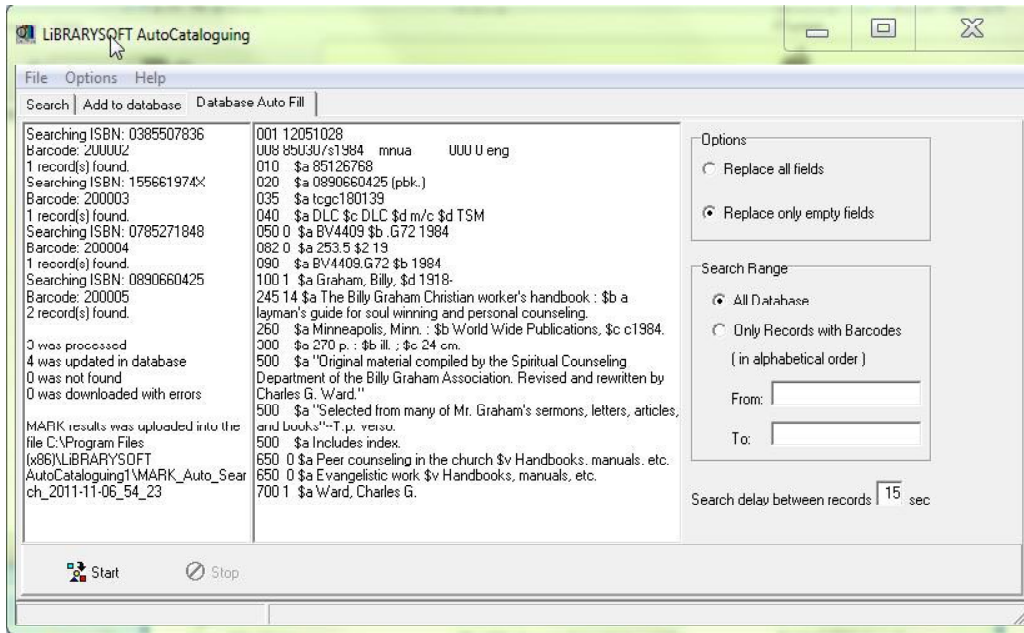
LiBRARYSOFT AutoCataloguing

File Options Help

Search | Add to database | Database Auto Fill

Searching ISBN: 0385507836
Barcode: 200002
1 record(s) found.
Searching ISBN: 155661974X
Barcode: 200003
1 record(s) found.
Searching ISBN: 0785271848
Barcode: 200004
1 record(s) found.
Searching ISBN: 0890660425
Barcode: 200005
2 record(s) found.

0 was processed
4 was updated in database
0 was not found
0 was downloaded with errors

MARK results was uploaded into the file C:\Program Files (x86)\LiBRARYSOFT AutoCataloguing1\MARK_Auto_Search_2011-11-06_54_23

001 12051028
008 850307s1984 mnua 000 0 eng
010 $a 85126768
020 $a 0890660425 (pbk.)
035 $a tcgc180139
040 $a DLC $c DLC $d m/c $d TSM
050 0 $a BV4409 $b .G72 1984
082 0 $a 253.5 $2 19
090 $a BV4409.G72 $b 1984
100 1 $a Graham, Billy, $d 1918-
245 14 $a The Billy Graham Christian worker's handbook : $b a layman's guide for soul winning and personal counseling.
260 $a Minneapolis, Minn. : $b World Wide Publications, $c c1984.
300 $a 270 p. : $b ill. ; $c 24 cm.
500 $a "Original material compiled by the Spiritual Counseling Department of the Billy Graham Association. Revised and rewritten by Charles G. Ward."
500 $a "Selected from many of Mr. Graham's sermons, letters, articles, and books"--T.p. verso.
500 $a Includes index.
650 0 $a Peer counseling in the church $v Handbooks. manuals. etc.
650 0 $a Evangelistic work $v Handbooks, manuals, etc.
700 1 $a Ward, Charles G.

Options
Replace all fields
Replace only empty fields

Search Range
All Database
Only Records with Barcodes
( in alphabetical order )
From:
To:

Search delay between records 15 sec

Start
Stop